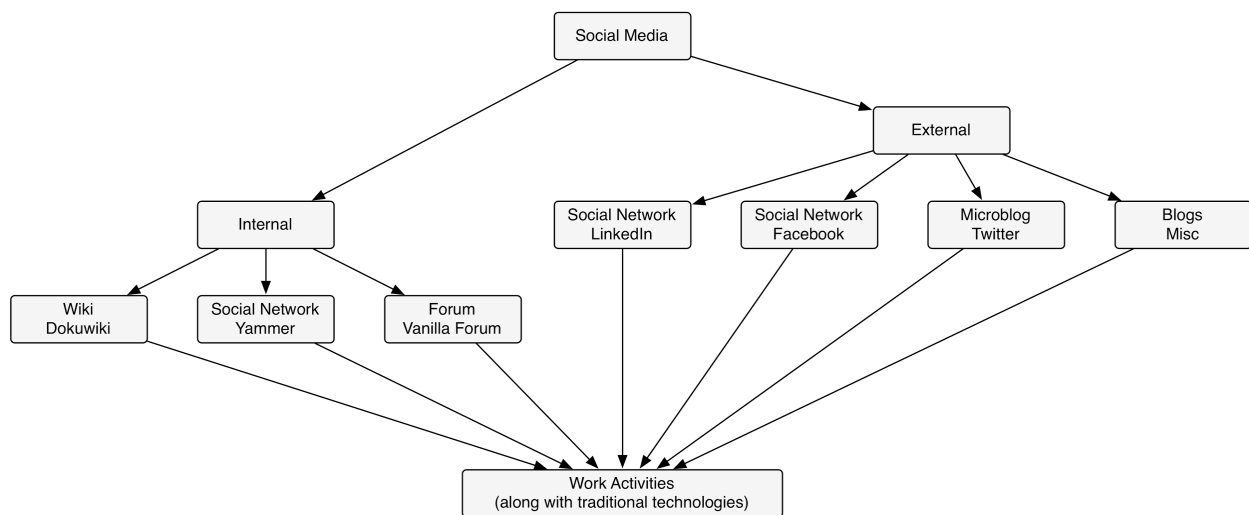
Social Media

External

Internal

Social Network
LinkedIn

Social Network
Facebook

Microblog
Twitter

Blogs
Misc

Wiki
Dokuwiki

Social Network
Yammer

Forum
Vanilla Forum

Work Activities
(along with traditional technologies)